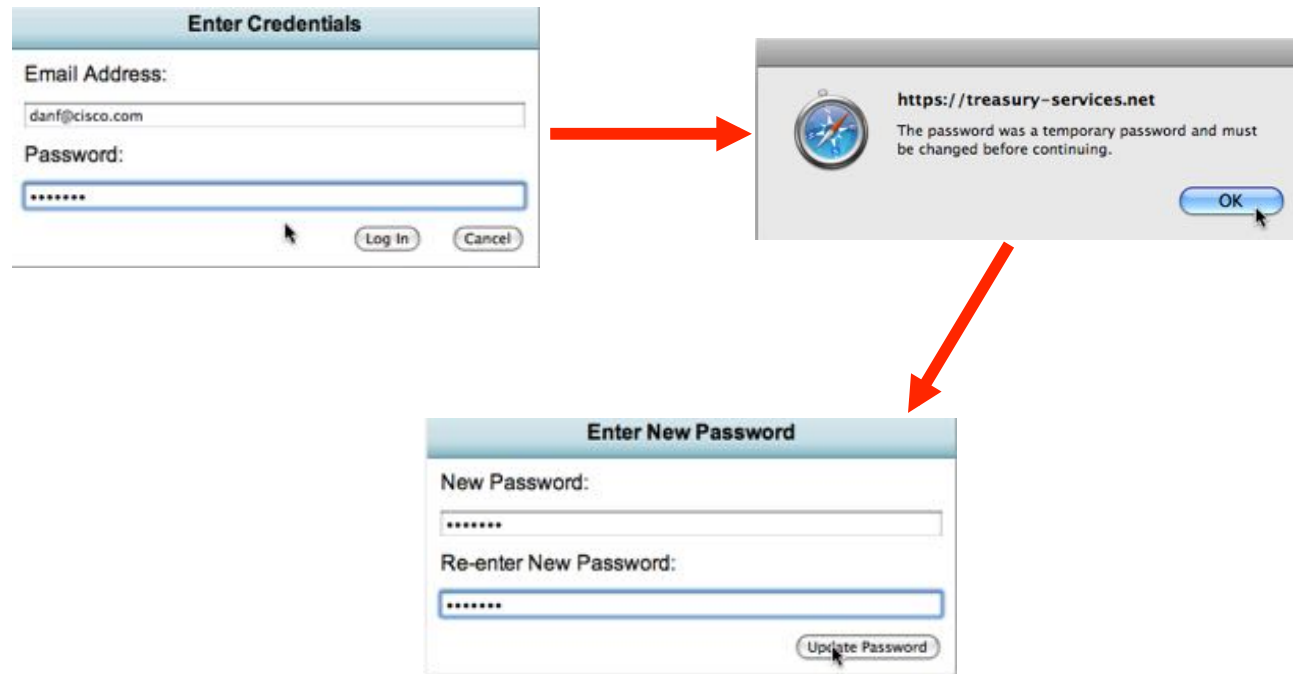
Enter Credentials

Email Address:

danf@cisco.com

Password:

•••••••

Log In

Cancel

https://treasury-services.net

The password was a temporary password and must be changed before continuing.

OK

Enter New Password

New Password:

•••••••

Re-enter New Password:

•••••••

Update Password